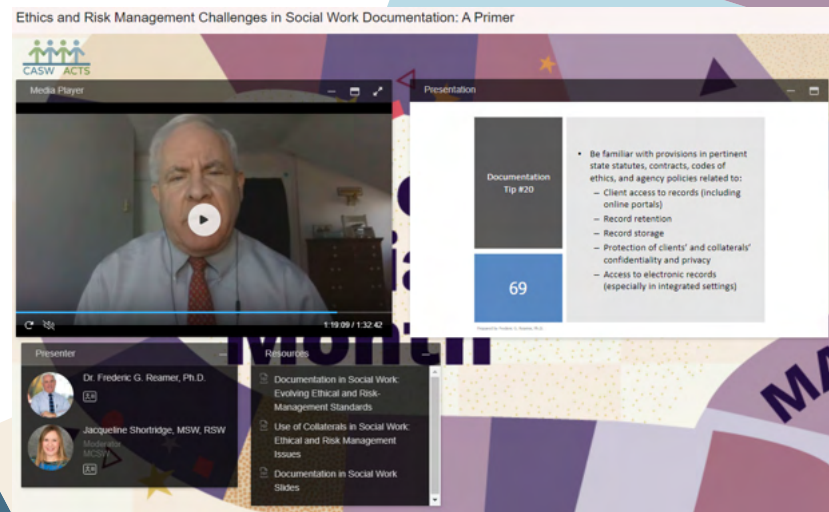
Ethics and Risk Management Challenges in Social Work Documentation: A Primer

CASW ACTS

Media Player

1:19:09 / 1:32:42

Presentation

Documentation Tip #20

69

• Be familiar with provisions in pertinent state statutes, contracts, codes of ethics, and agency policies related to:
– Client access to records (including online portals)
– Record retention
– Record storage
– Protection of clients' and collaterals' confidentiality and privacy
– Access to electronic records (especially in integrated settings)

Prepared by Frederic G. Reamer, Ph.D.

Presenter

Dr. Frederic G. Reamer, Ph.D.

Jacqueline Shortridge, MSW, RSW
Moderator
MCSW

Resources

Documentation in Social Work: Evolving Ethical and Risk-Management Standards

Use of Collaterals in Social Work: Ethical and Risk Management Issues

Documentation in Social Work Slides

Month

MA